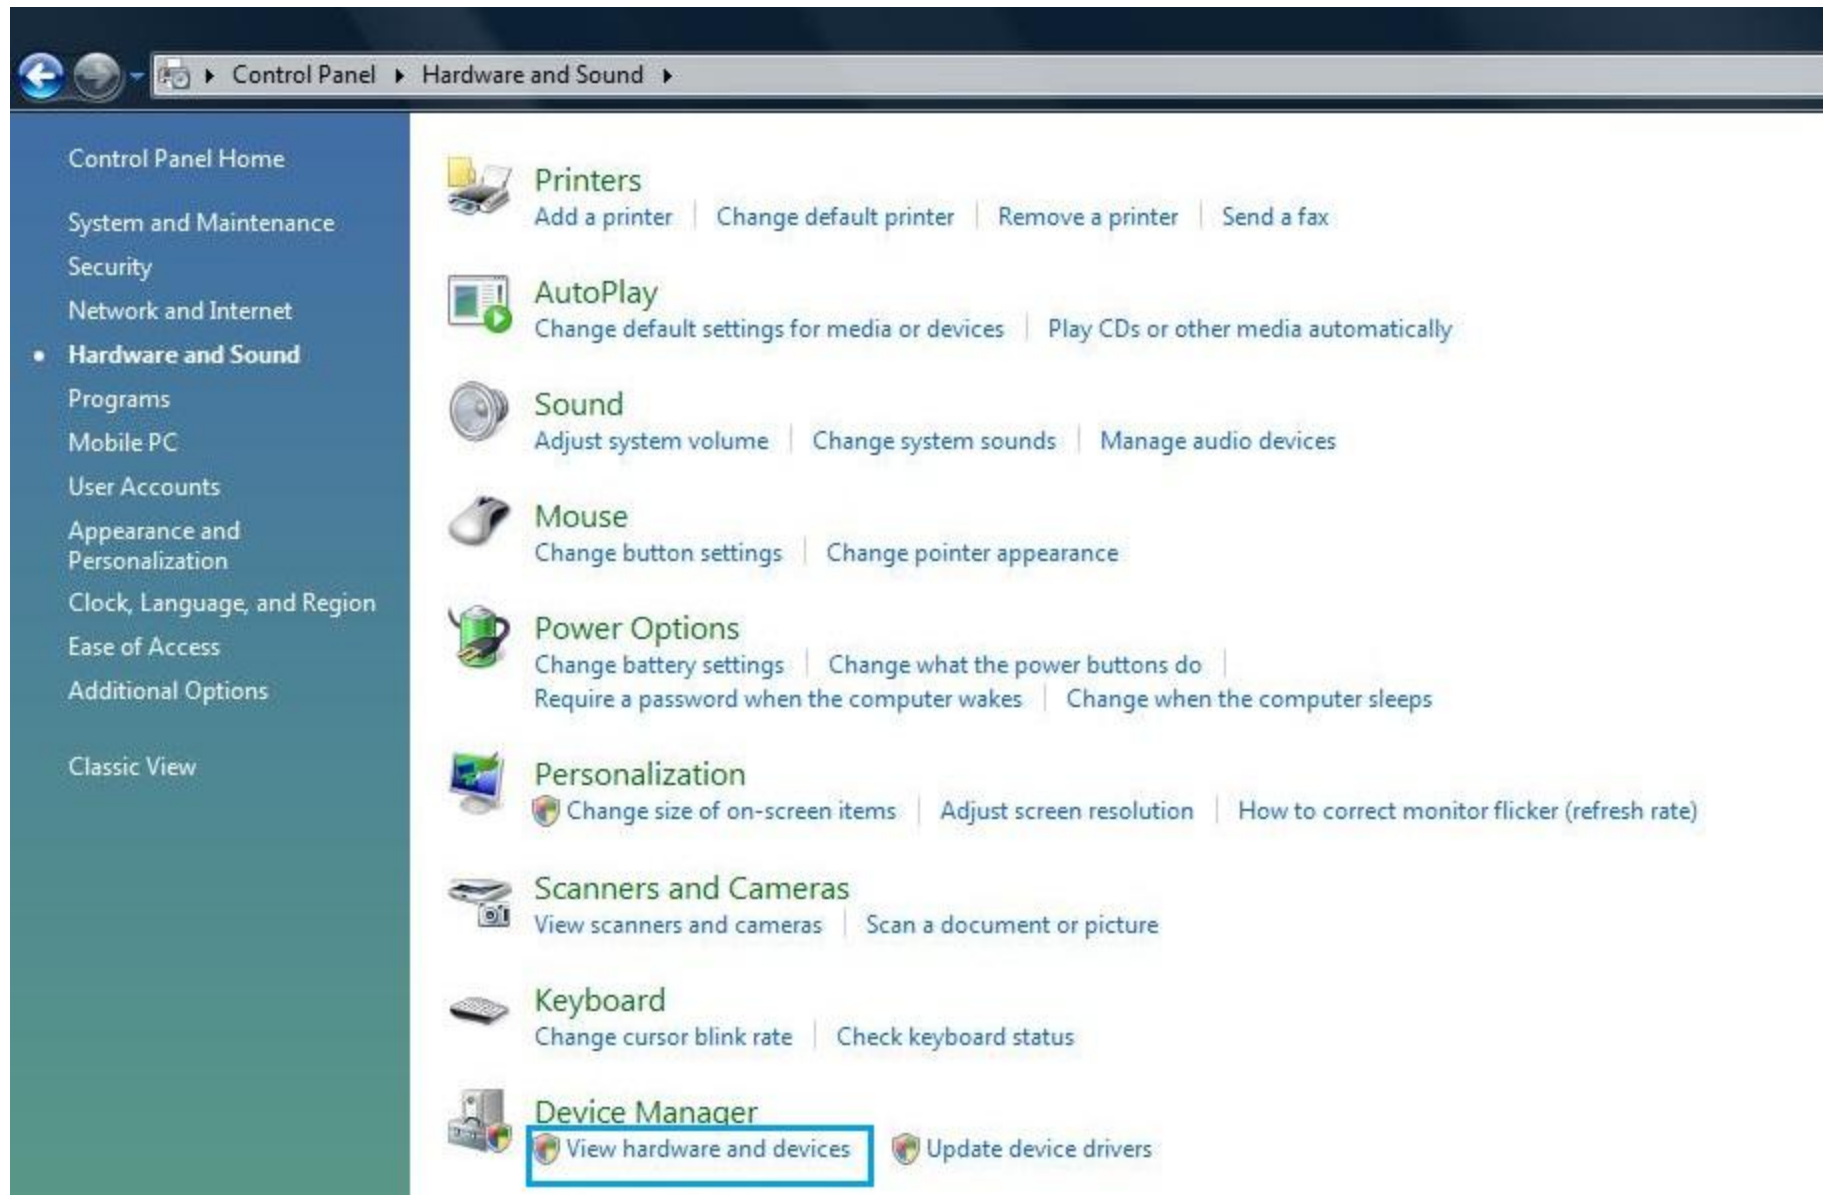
Control Panel ▸ Hardware and Sound ▸

Control Panel Home

System and Maintenance
Security
Network and Internet
• Hardware and Sound
Programs
Mobile PC
User Accounts
Appearance and Personalization
Clock, Language, and Region
Ease of Access
Additional Options

Classic View

Printers
Add a printer | Change default printer | Remove a printer | Send a fax

AutoPlay
Change default settings for media or devices | Play CDs or other media automatically

Sound
Adjust system volume | Change system sounds | Manage audio devices

Mouse
Change button settings | Change pointer appearance

Power Options
Change battery settings | Change what the power buttons do | Require a password when the computer wakes | Change when the computer sleeps

Personalization
Change size of on-screen items | Adjust screen resolution | How to correct monitor flicker (refresh rate)

Scanners and Cameras
View scanners and cameras | Scan a document or picture

Keyboard
Change cursor blink rate | Check keyboard status

Device Manager
View hardware and devices | Update device drivers